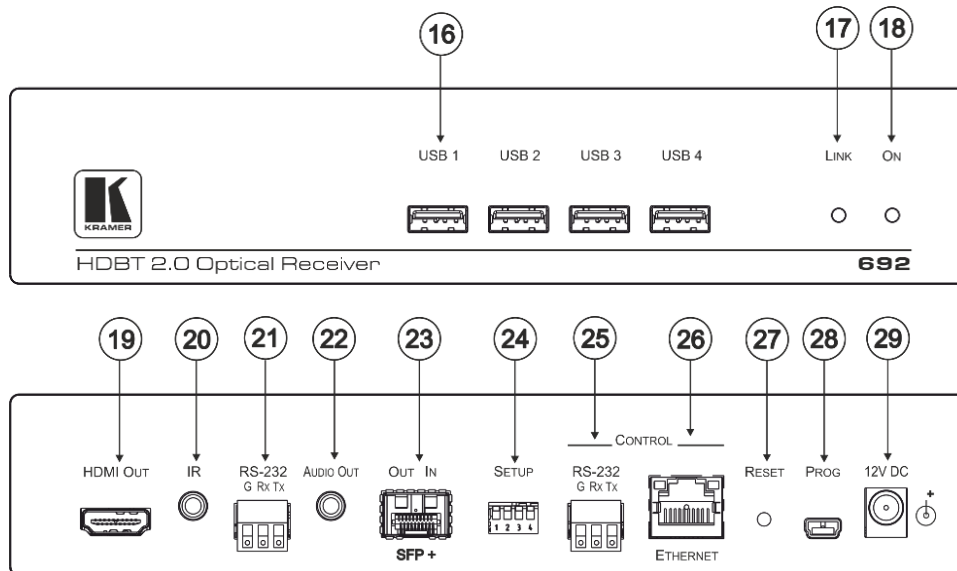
16
17
18

USB 1 USB 2 USB 3 USB 4

LINK ON

KRAMER

HDBT 2.0 Optical Receiver

692

19 20 21 22 23 24 25 26 27 28 29

CONTROL

HDMI OUT IR RS-232 G RX TX AUDIO OUT OUT IN SETUP RS-232 G RX TX RESET PROG 12V DC

1 2 3 4

SFP +

ETHERNET

+